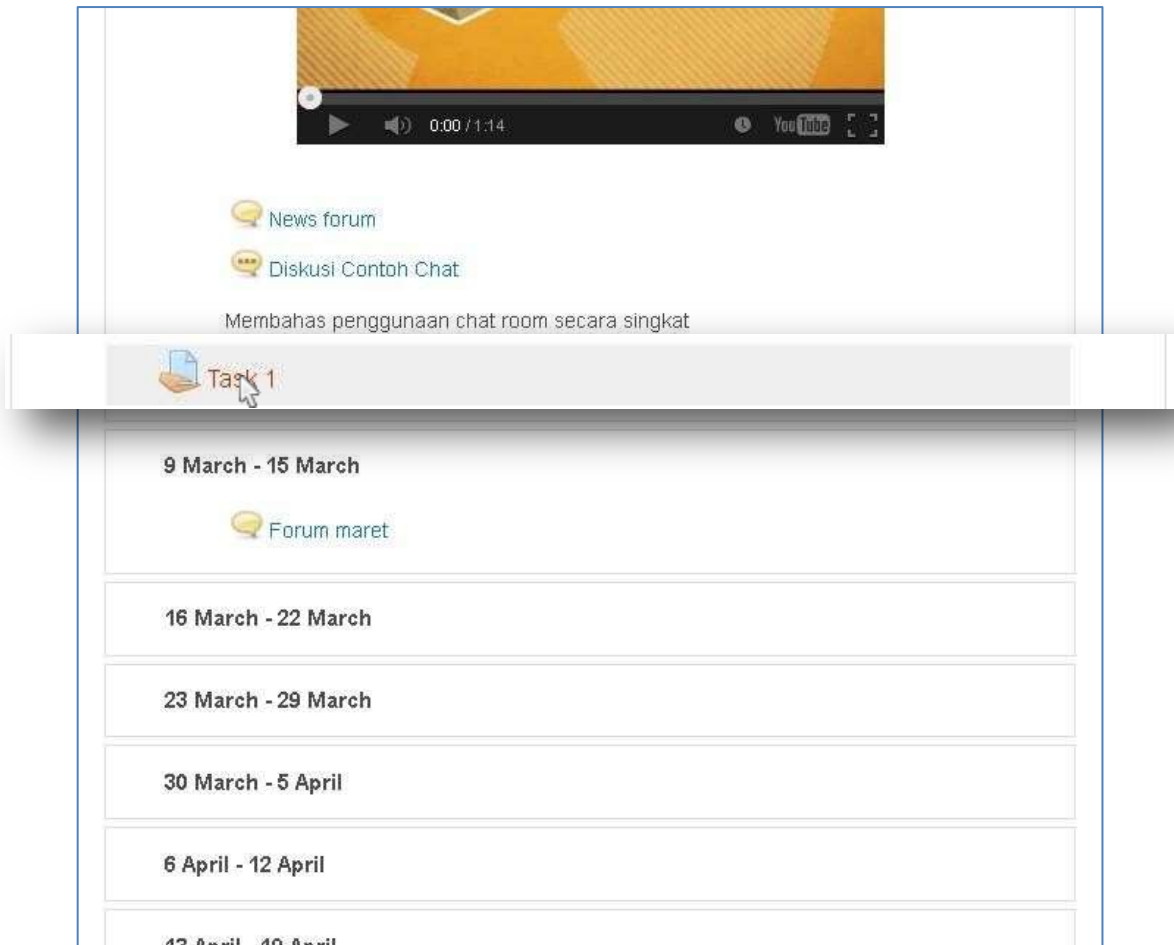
0:00 / 1:14

YouTube

News forum

Diskusi Contoh Chat

Membahas penggunaan chat room secara singkat

Task 1

9 March - 15 March

Forum maret

16 March - 22 March

23 March - 29 March

30 March - 5 April

6 April - 12 April

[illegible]